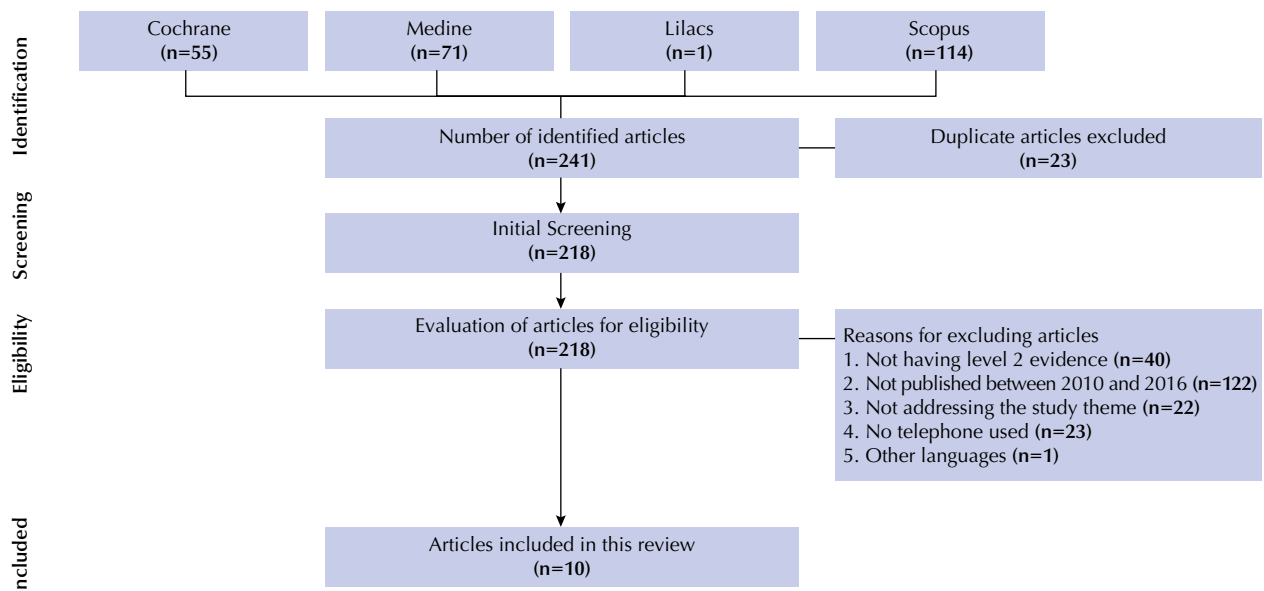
Identification

Cochrane
(n=55)

Medine
(n=71)

Lilacs
(n=1)

Scopus
(n=114)

Number of identified articles
(n=241)

Duplicate articles excluded
(n=23)

Screening

Initial Screening
(n=218)

Eligibility

Evaluation of articles for eligibility
(n=218)

Reasons for excluding articles
1. Not having level 2 evidence (n=40)
2. Not published between 2010 and 2016 (n=122)
3. Not addressing the study theme (n=22)
4. No telephone used (n=23)
5. Other languages (n=1)

ncluded

Articles included in this review
(n=10)